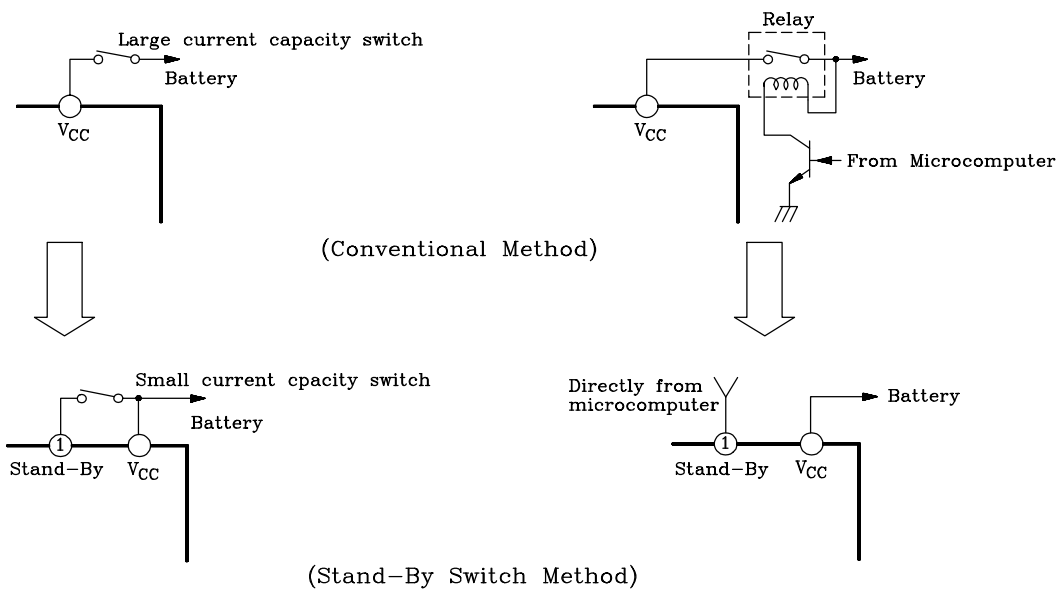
Large current capacity switch

Battery

$V_{CC}$

Relay

Battery

$V_{CC}$

From Microcomputer

(Conventional Method)

Small current cpacity switch

Battery

1

Stand–By

$V_{CC}$

Directly from microcomputer

Battery

1

Stand–By

$V_{CC}$

(Stand–By Switch Method)